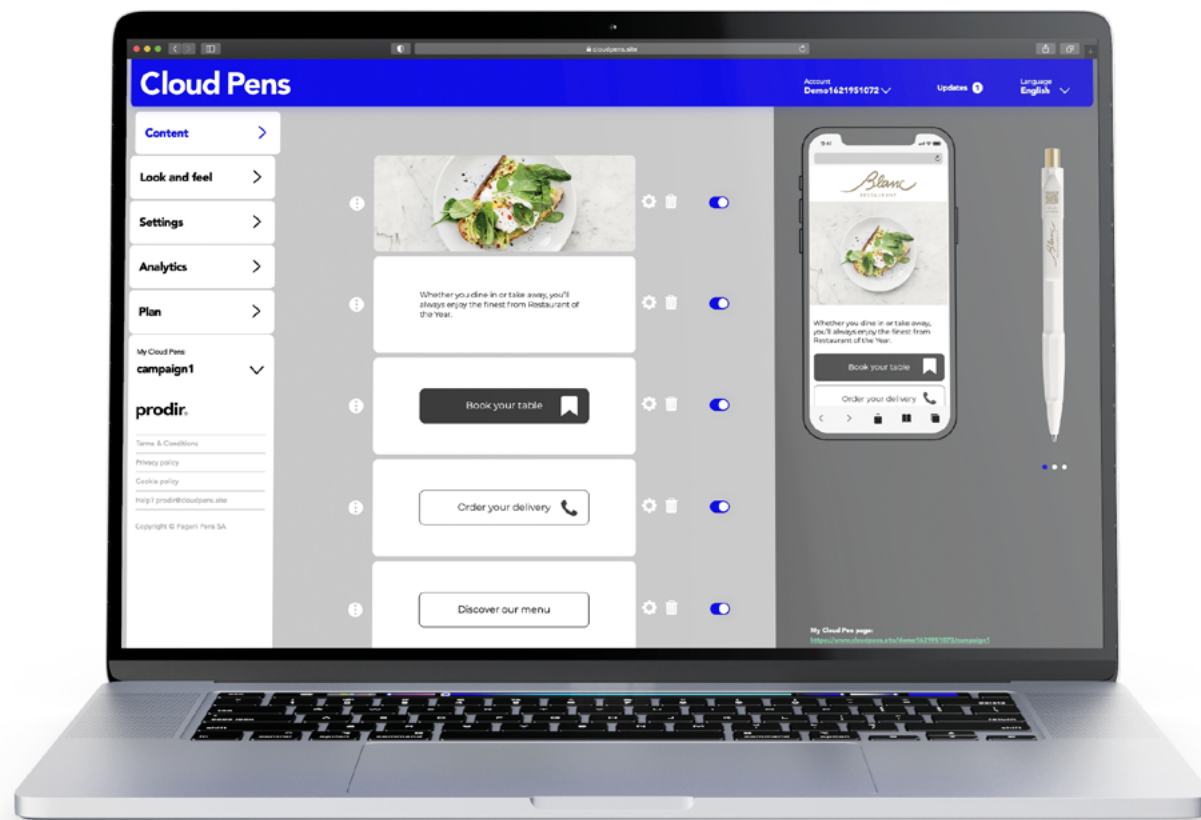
cloudpens.site

Cloud Pens

Account
Demo1621951072

Updates 1

Language
English

Content

Look and feel

Settings

Analytics

Plan

My Cloud Pens
campaign1

prodir

Terms & Conditions

Privacy policy

Cookie policy

Help? prodir@cloudpens.site

Copyright © Pagani Pens SA

Whether you dine in or take away, you'll always enjoy the finest from Restaurant of the Year.

Book your table

Order your delivery

Discover our menu

Blanc
RESTAURANT

Whether you dine in or take away, you'll always enjoy the finest from Restaurant of the Year.

Book your table

Order your delivery

My Cloud Pen page:
https://www.cloudpens.site/demo1621951072/campaign1